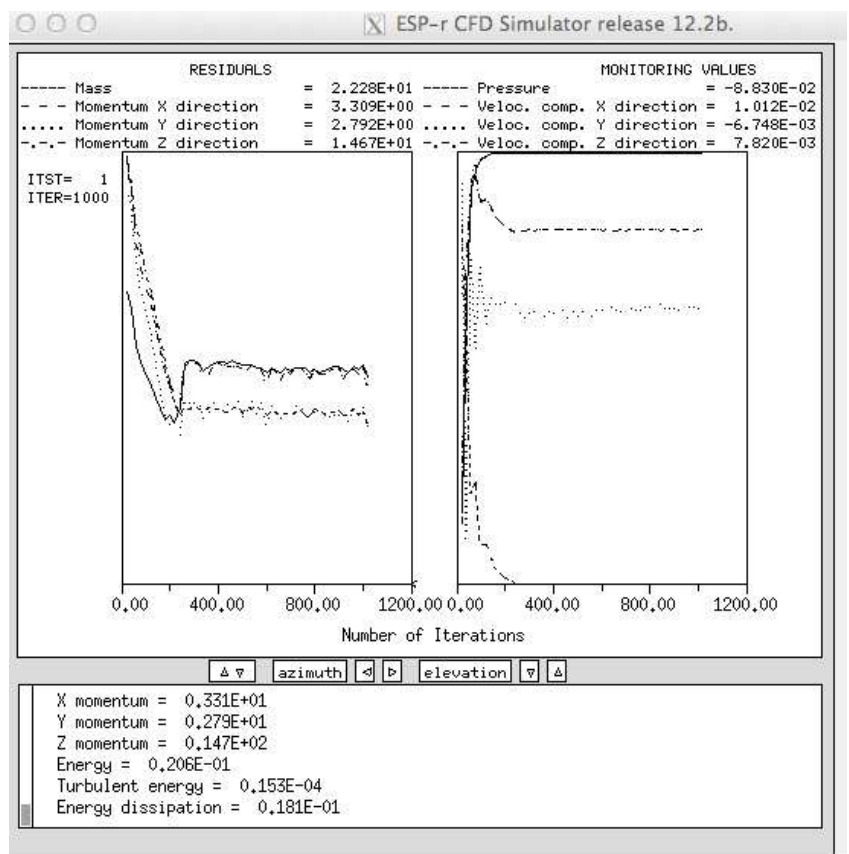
ESP-r CFD Simulator release 12.2b.

RESIDUALS

----- Mass = 2.228E+01
- - - Momentum X direction = 3.309E+00
..... Momentum Y direction = 2.792E+00
-.-.- Momentum Z direction = 1.467E+01

MONITORING VALUES

----- Pressure = -8.830E-02
- - - Veloc. comp. X direction = 1.012E-02
..... Veloc. comp. Y direction = -6.748E-03
-.-.- Veloc. comp. Z direction = 7.820E-03

ITST= 1
ITER=1000

0.00 400.00 800.00 1200.00 0.00 400.00 800.00 1200.00

Number of Iterations

Δ ∇ azimuth ◁ ▷ elevation ∇ Δ

X momentum = 0.331E+01
Y momentum = 0.279E+01
Z momentum = 0.147E+02
Energy = 0.206E-01
Turbulent energy = 0.153E-04
Energy dissipation = 0.181E-01